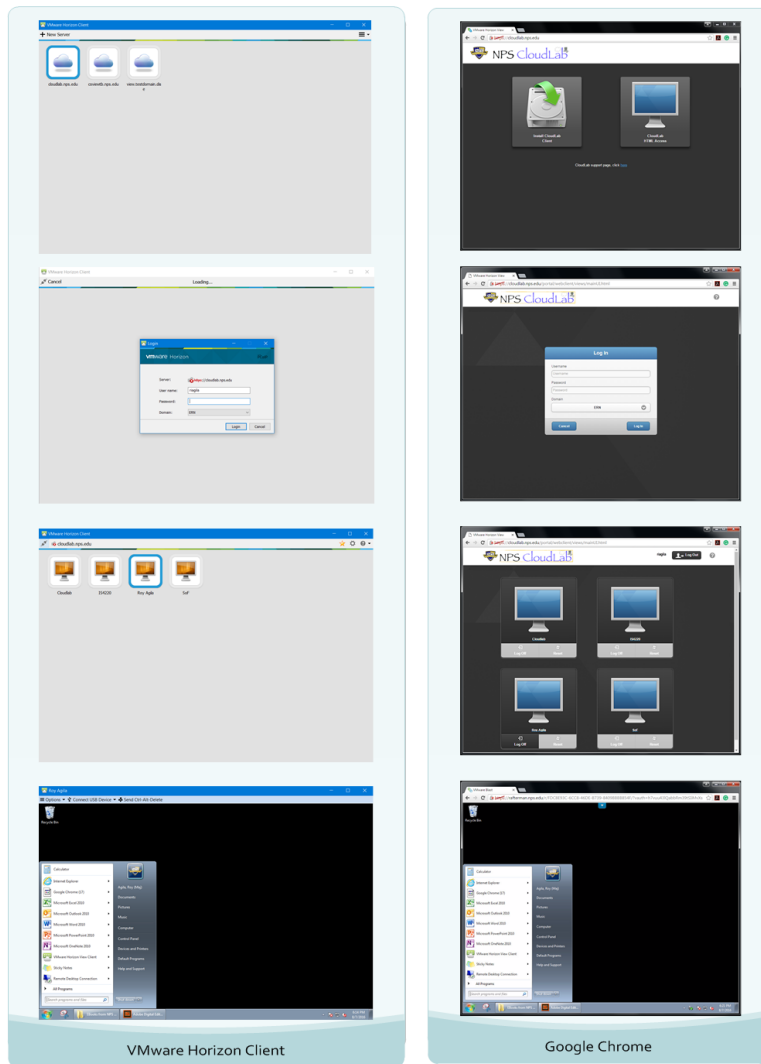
VMware Horizon Client
New Server
cloudlab.nps.edu
vmview.nps.edu
view.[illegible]

VMware Horizon Client
Cancel
Loading...
Login
VMware Horizon
Server:
https://cloudlab.nps.edu
User name:
Password:
Domain:
Login
Cancel

VMware Horizon Client
cloudlab.nps.edu
CloudLab
EN220
Roy Agle
SoF

Roy Agle
Options
Connect USB Device
Send Ctrl-Alt-Delete
Recycle Bin
Calculator
Internet Explorer
Google Chrome
Microsoft Excel 2010
Microsoft Outlook 2010
Microsoft Word 2010
Microsoft PowerPoint 2010
Microsoft OneNote 2010
VMware Horizon View Client
Sticky Notes
Remote Desktop Connection
All Programs
Documents
Pictures
Music
Computer
Control Panel
Devices and Printers
Default Programs
Help and Support

VMware Horizon Client

cloudlab.nps.edu
NPS CloudLab
Install CloudLab Client
CloudLab HTML Access
CloudLab support page, click here

NPS CloudLab
Log In
Username
Password
Domain
Cancel
Log In

NPS CloudLab
Log Out
CloudLab
EN220
Log Off
Reset
Roy Agle
SoF
Log Off
Reset

VMware Horizon
Recycle Bin
Calculator
Internet Explorer
Google Chrome
Microsoft Excel 2010
Microsoft Outlook 2010
Microsoft Word 2010
Microsoft PowerPoint 2010
Microsoft OneNote 2010
VMware Horizon View Client
Sticky Notes
Remote Desktop Connection
All Programs
Documents
Pictures
Music
Computer
Control Panel
Devices and Printers
Default Programs
Help and Support

Google Chrome